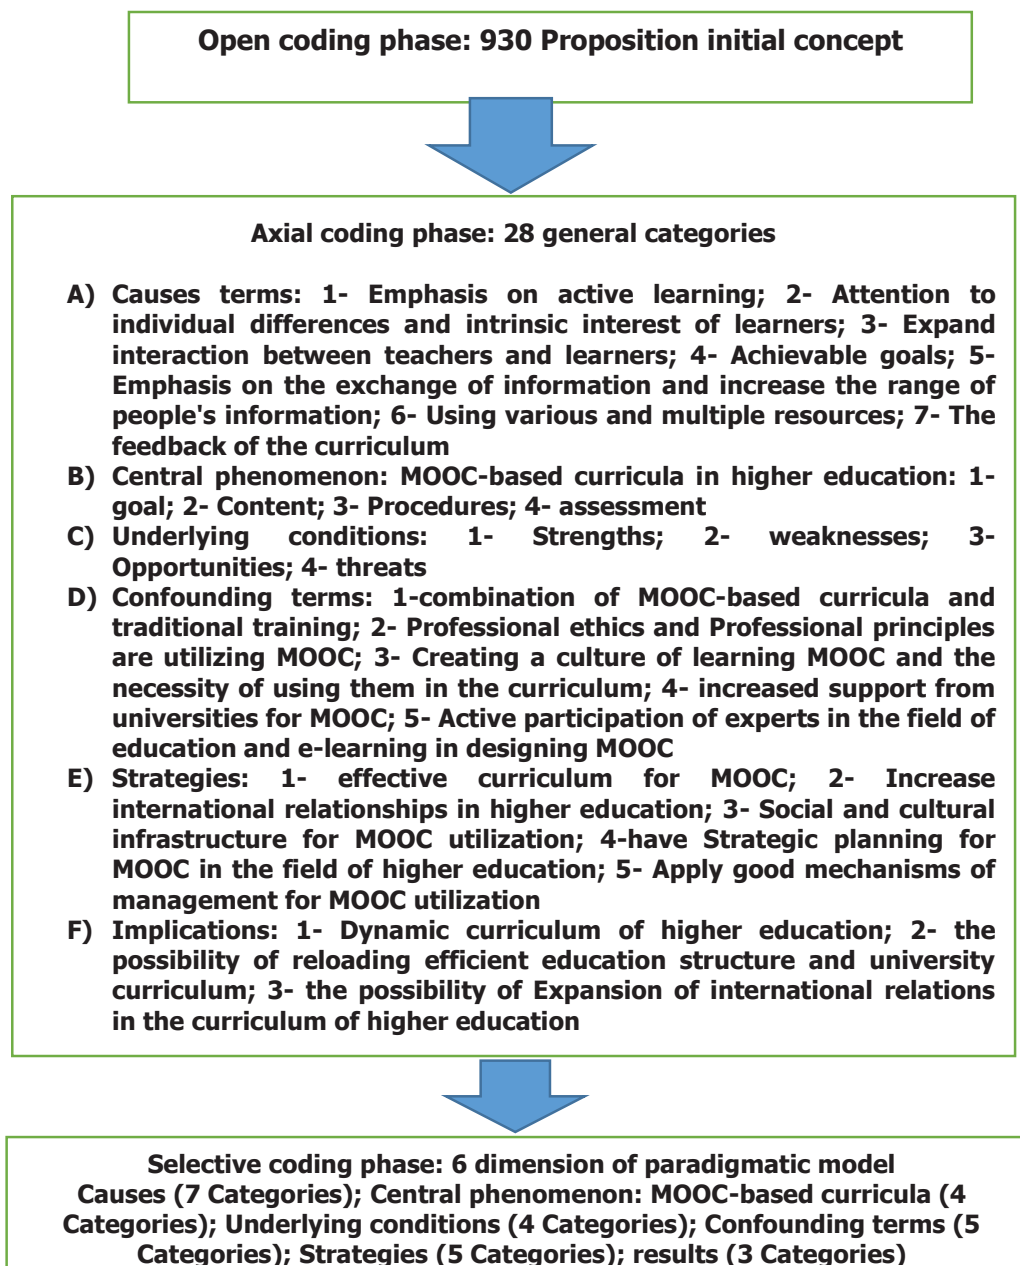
Open coding phase: 930 Proposition initial concept

Axial coding phase: 28 general categories

A) Causes terms: 1- Emphasis on active learning; 2- Attention to individual differences and intrinsic interest of learners; 3- Expand interaction between teachers and learners; 4- Achievable goals; 5- Emphasis on the exchange of information and increase the range of people's information; 6- Using various and multiple resources; 7- The feedback of the curriculum
B) Central phenomenon: MOOC-based curricula in higher education: 1- goal; 2- Content; 3- Procedures; 4- assessment
C) Underlying conditions: 1- Strengths; 2- weaknesses; 3- Opportunities; 4- threats
D) Confounding terms: 1-combination of MOOC-based curricula and traditional training; 2- Professional ethics and Professional principles are utilizing MOOC; 3- Creating a culture of learning MOOC and the necessity of using them in the curriculum; 4- increased support from universities for MOOC; 5- Active participation of experts in the field of education and e-learning in designing MOOC
E) Strategies: 1- effective curriculum for MOOC; 2- Increase international relationships in higher education; 3- Social and cultural infrastructure for MOOC utilization; 4-have Strategic planning for MOOC in the field of higher education; 5- Apply good mechanisms of management for MOOC utilization
F) Implications: 1- Dynamic curriculum of higher education; 2- the possibility of reloading efficient education structure and university curriculum; 3- the possibility of Expansion of international relations in the curriculum of higher education

Selective coding phase: 6 dimension of paradigmatic model
Causes (7 Categories); Central phenomenon: MOOC-based curricula (4 Categories); Underlying conditions (4 Categories); Confounding terms (5 Categories); Strategies (5 Categories); results (3 Categories)